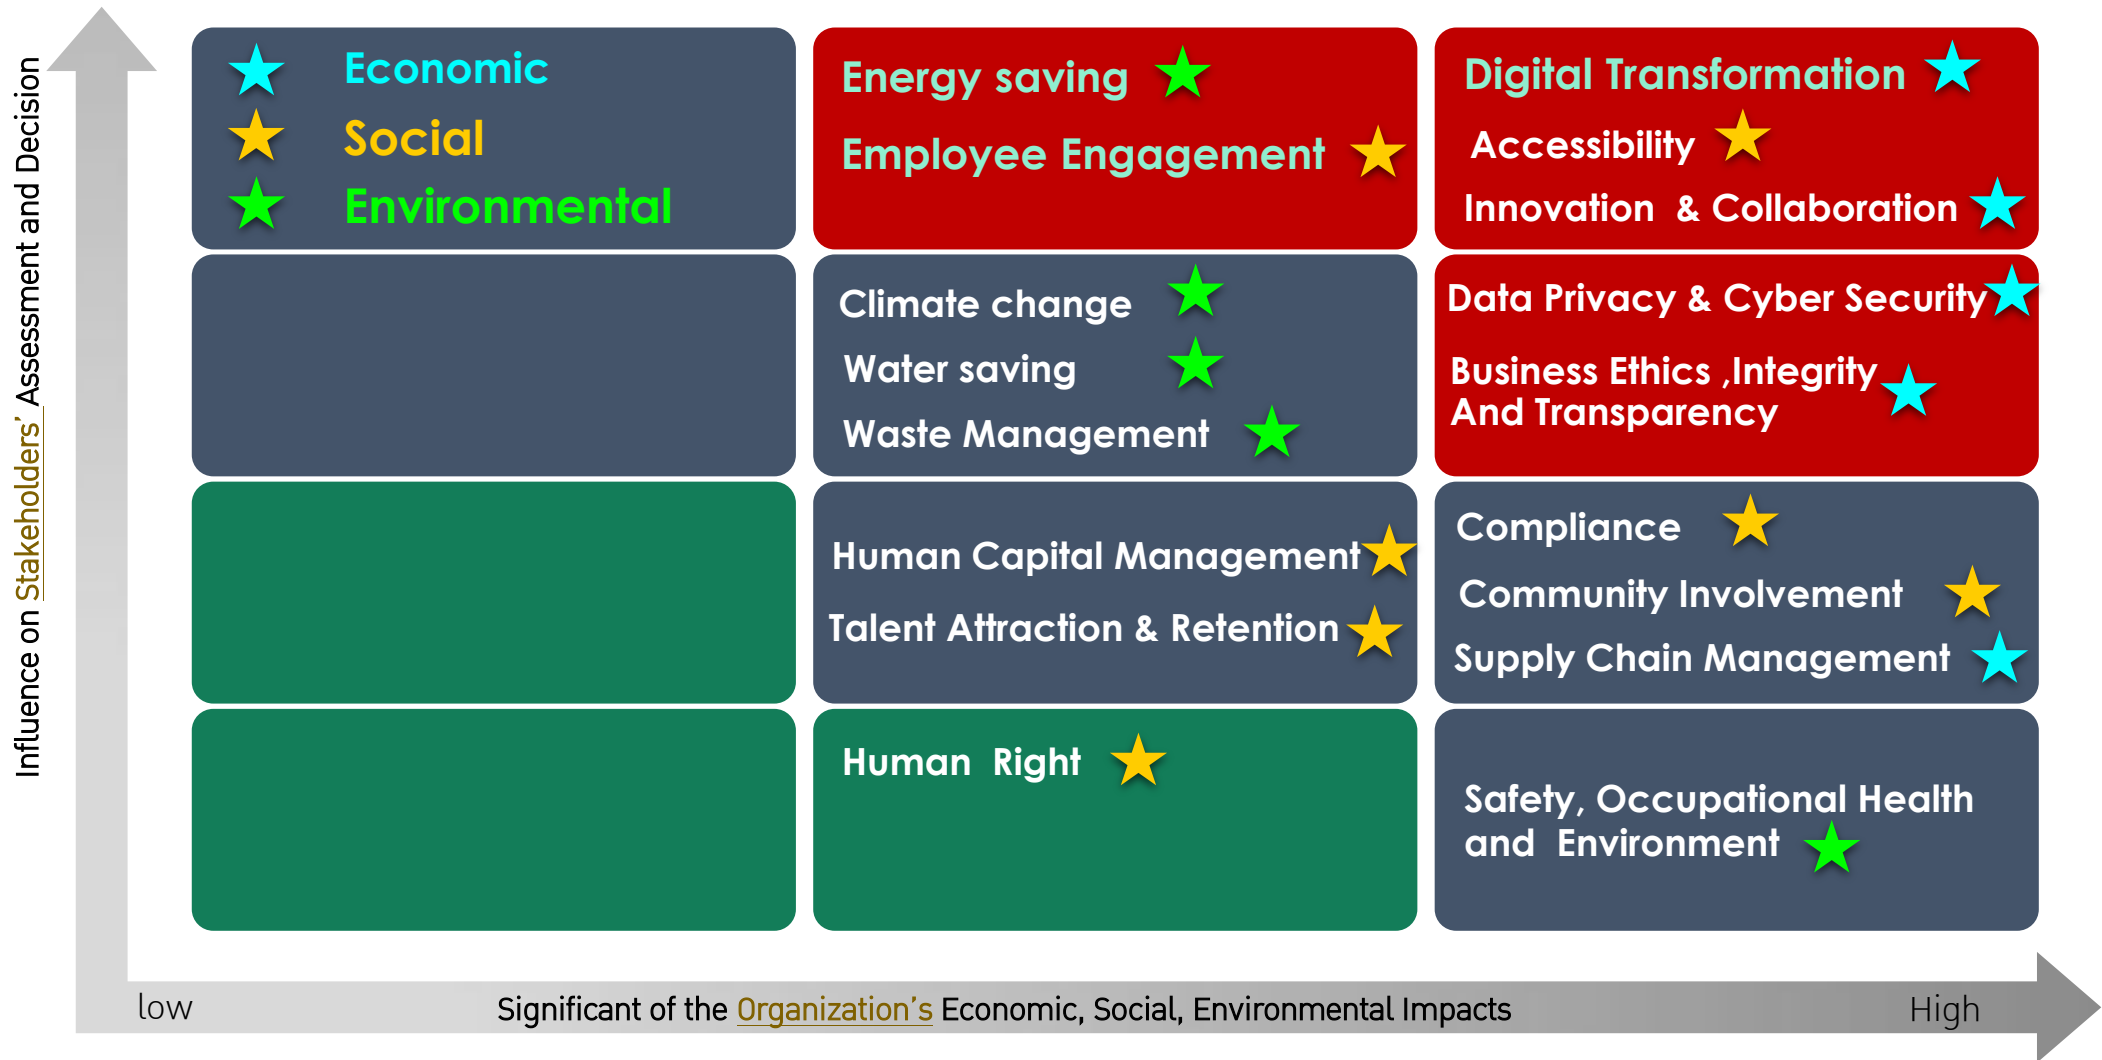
Influence on Stakeholders' Assessment and Decision

Economic
Social
Environmental

Energy saving
Employee Engagement

Digital Transformation
Accessibility
Innovation & Collaboration

Climate change
Water saving
Waste Management

Data Privacy & Cyber Security
Business Ethics ,Integrity And Transparency

Human Capital Management
Talent Attraction & Retention

Compliance
Community Involvement
Supply Chain Management

Human Right

Safety, Occupational Health and Environment

low
Significant of the Organization's Economic, Social, Environmental Impacts
High